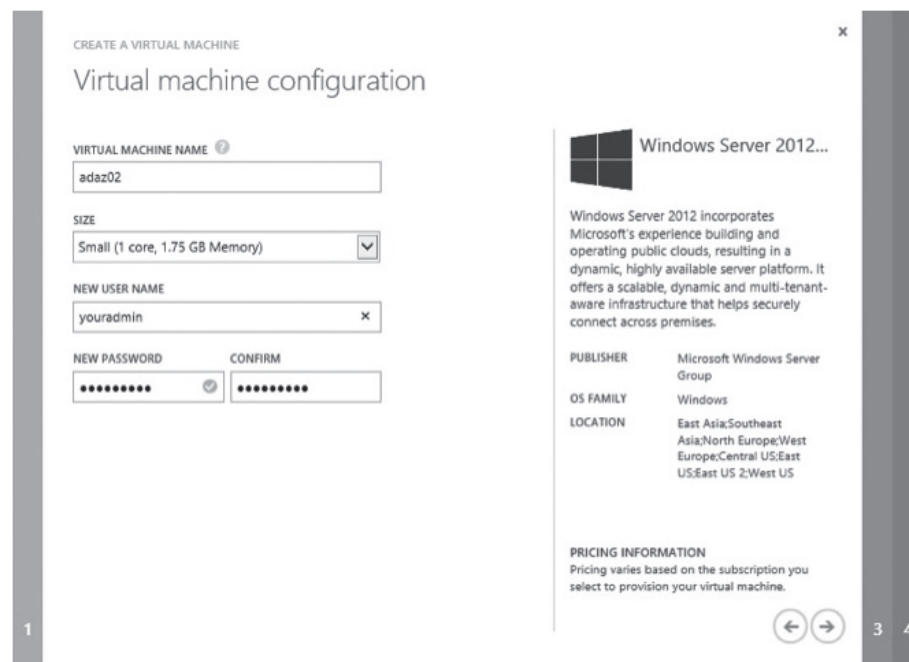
CREATE A VIRTUAL MACHINE

Virtual machine configuration

×

VIRTUAL MACHINE NAME

adaz02

SIZE

Small (1 core, 1.75 GB Memory)

NEW USER NAME

youradmin ×

NEW PASSWORD

••••••••••

CONFIRM

••••••••••

Windows Server 2012...

Windows Server 2012 incorporates Microsoft's experience building and operating public clouds, resulting in a dynamic, highly available server platform. It offers a scalable, dynamic and multi-tenant-aware infrastructure that helps securely connect across premises.

| | |
|---|---|
| PUBLISHER | Microsoft Windows Server Group |
| OS FAMILY | Windows |
| LOCATION | East Asia;Southeast Asia;North Europe;West Europe;Central US;East US;East US 2;West US |

PRICING INFORMATION
Pricing varies based on the subscription you select to provision your virtual machine.

1

3

4